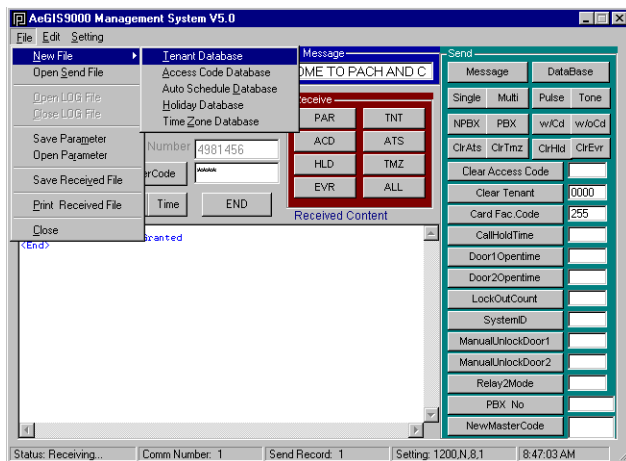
AeGIS9000 Management System V5.0

File Edit Setting

New File
Open Send File
Open LOG File
Close LOG File
Save Parameter
Open Parameter
Save Received File
Print Received File
Close

Tenant Database
Access Code Database
Auto Schedule Database
Holiday Database
Time Zone Database

Message
OME TO PACH AND C

Receive
PAR TNT
ACD ATS
HLD TMZ
EVR ALL

Number 4981456
erCode ****
Time END

Received Content

Granted
<End>

Send
Message DataBase
Single Multi Pulse Tone
NPBX PBX w/Cd w/oCd
ClrAts ClrTmz ClrHld ClrEvr
Clear Access Code
Clear Tenant 0000
Card Fac.Code 255
CallHoldTime
Door1Opentime
Door2Opentime
LockOutCount
SystemID
ManualUnlockDoor1
ManualUnlockDoor2
Relay2Mode
PBX No
NewMasterCode

Status: Receiving... Comm Number: 1 Send Record: 1 Setting: 1200,N,8,1 8:47:03 AM